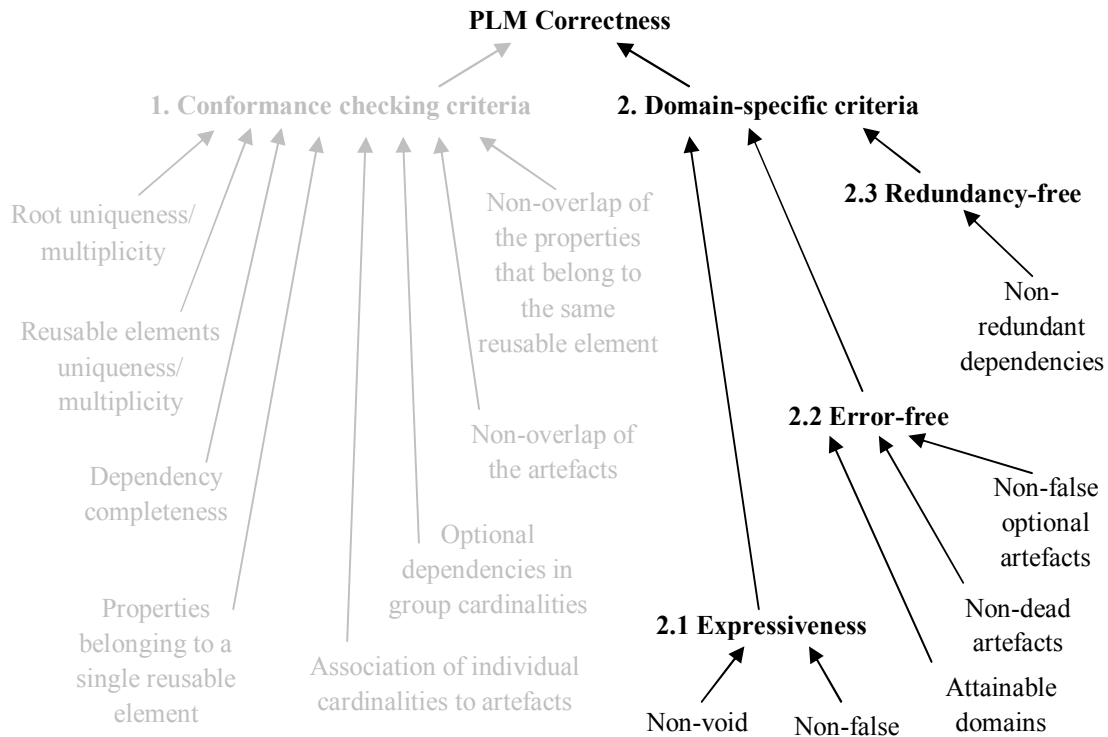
PLM Correctness

1. Conformance checking criteria

2. Domain-specific criteria

Root uniqueness/ multiplicity

Reusable elements uniqueness/ multiplicity

Dependency completeness

Properties belonging to a single reusable element

Association of individual cardinalities to artefacts

Optional dependencies in group cardinalities

Non-overlap of the artefacts

Non-overlap of the properties that belong to the same reusable element

2.3 Redundancy-free

Non-redundant dependencies

2.2 Error-free

Non-false optional artefacts

Non-dead artefacts

Attainable domains

2.1 Expressiveness

Non-void

Non-false